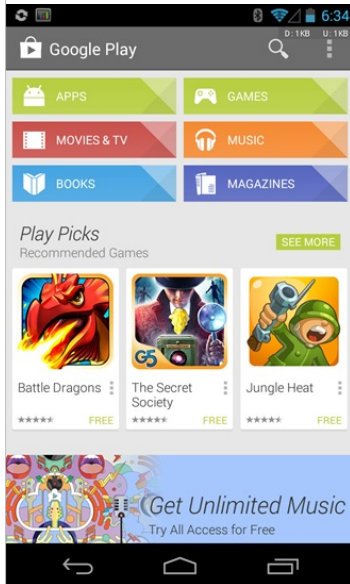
6:34
D : 1KB U : 1KB
Google Play

APPS
GAMES
MOVIES & TV
MUSIC
BOOKS
MAGAZINES

Play Picks
Recommended Games
SEE MORE

Battle Dragons
FREE

G5
The Secret Society
FREE

Jungle Heat
FREE

Get Unlimited Music
Try All Access for Free